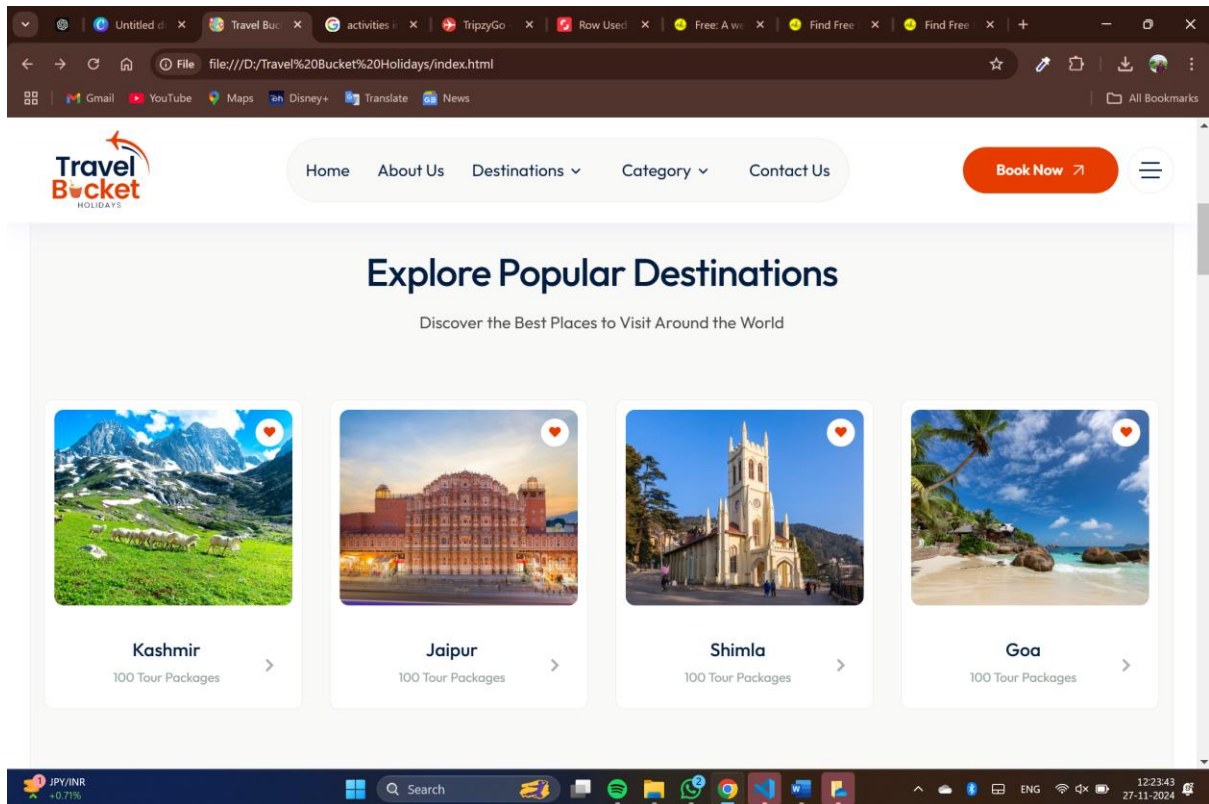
Untitled d × | Travel Buc × | activities i × | TripzyGo × | Row Used × | Free: A we × | Find Free × | Find Free × | +

File file:///D:/Travel%20Bucket%20Holidays/index.html

Gmail | YouTube | Maps | Disney+ | Translate | News | All Bookmarks

Travel Bucket HOLIDAYS

Home | About Us | Destinations | Category | Contact Us

Book Now

Explore Popular Destinations

Discover the Best Places to Visit Around the World

Kashmir
100 Tour Packages

Jaipur
100 Tour Packages

Shimla
100 Tour Packages

Goa
100 Tour Packages

JPY/INR +0.71%

Search

ENG

12:23:43
27-11-2024